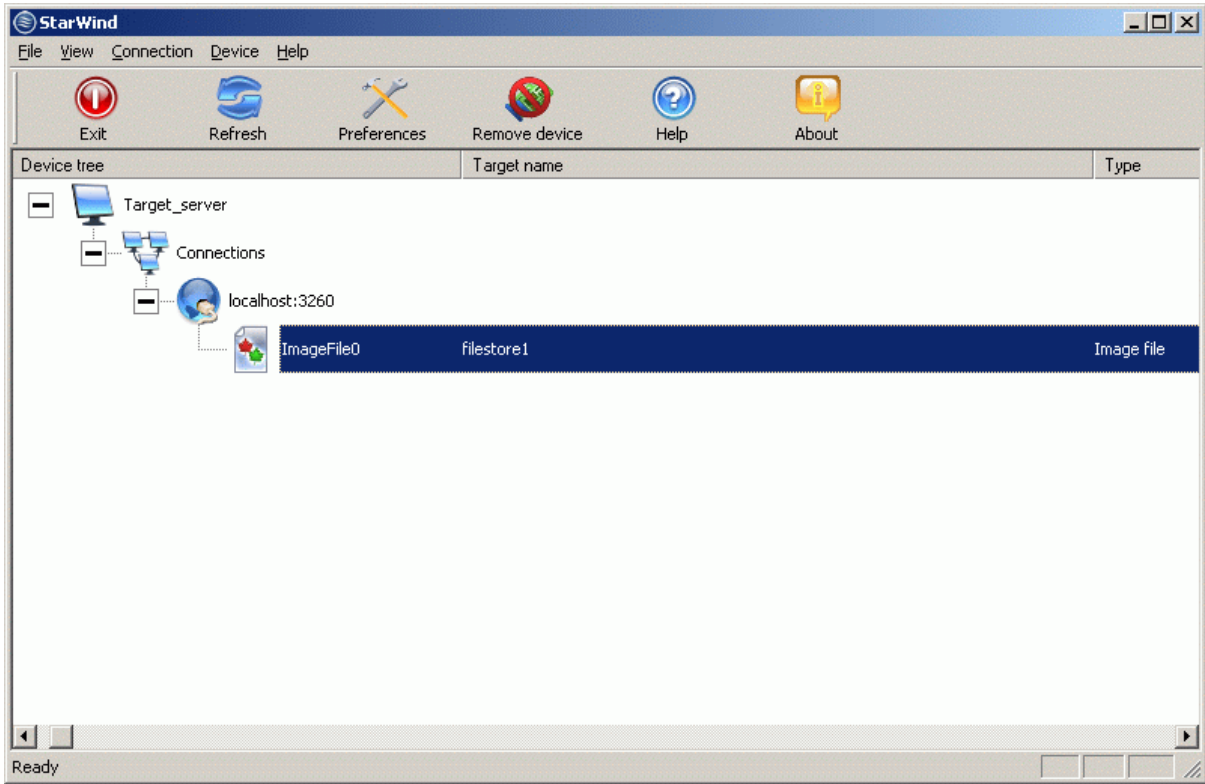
StarWind

File View Connection Device Help

Exit
Refresh
Preferences
Remove device
Help
About

| Device tree | Target name | Type |
|---|---|---|
| Target_server | | |
| Connections | | |
| localhost:3260 | | |
| ImageFile0 | filestore1 | Image file |

Ready